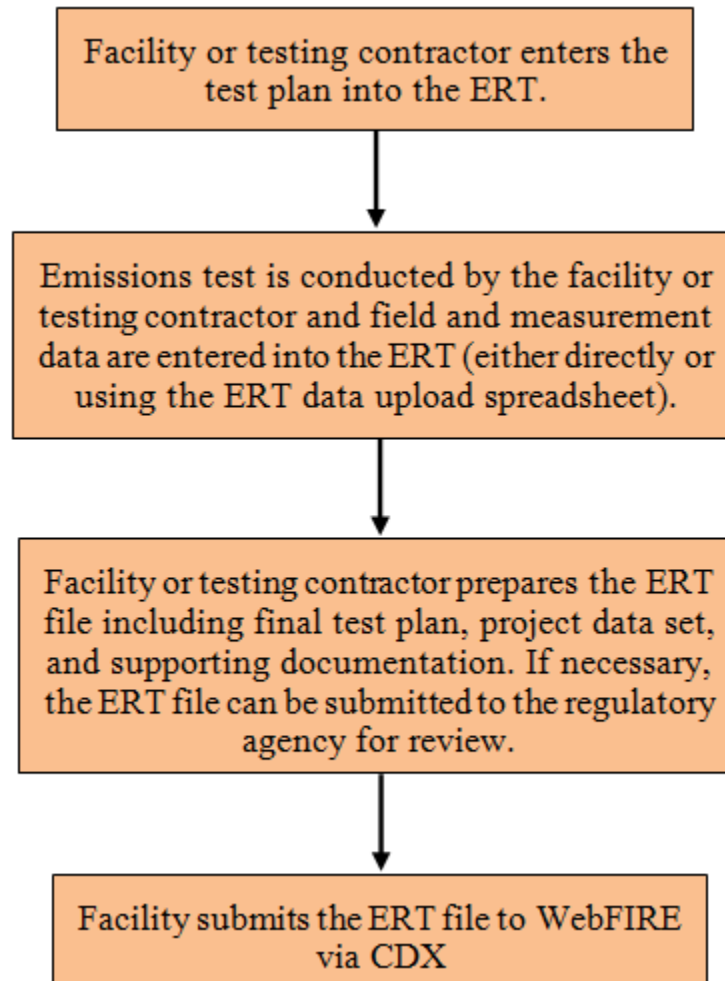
Facility or testing contractor enters the test plan into the ERT.

Emissions test is conducted by the facility or testing contractor and field and measurement data are entered into the ERT (either directly or using the ERT data upload spreadsheet).

Facility or testing contractor prepares the ERT file including final test plan, project data set, and supporting documentation. If necessary, the ERT file can be submitted to the regulatory agency for review.

Facility submits the ERT file to WebFIRE via CDX